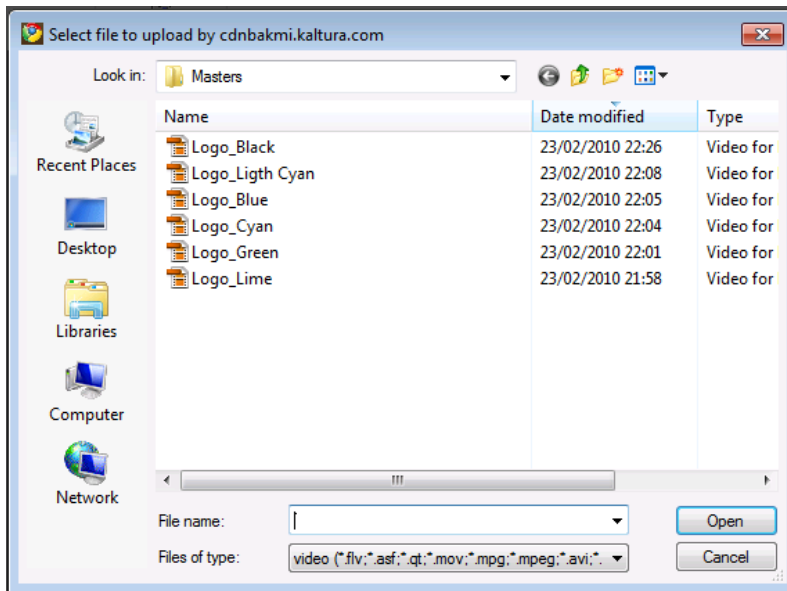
Select file to upload by cdnbakmi.kaltura.com

Look in: Masters

Recent Places
Desktop
Libraries
Computer
Network

| Name | Date modified | Type |
|---|---|---|
| Logo_Black | 23/02/2010 22:26 | Video for |
| Logo_Ligth Cyan | 23/02/2010 22:08 | Video for |
| Logo_Blue | 23/02/2010 22:05 | Video for |
| Logo_Cyan | 23/02/2010 22:04 | Video for |
| Logo_Green | 23/02/2010 22:01 | Video for |
| Logo_Lime | 23/02/2010 21:58 | Video for |

File name:
Files of type: video (*.flv;*.asf;*.qt;*.mov;*.mpg;*.mpeg;*.avi;*.

Open
Cancel